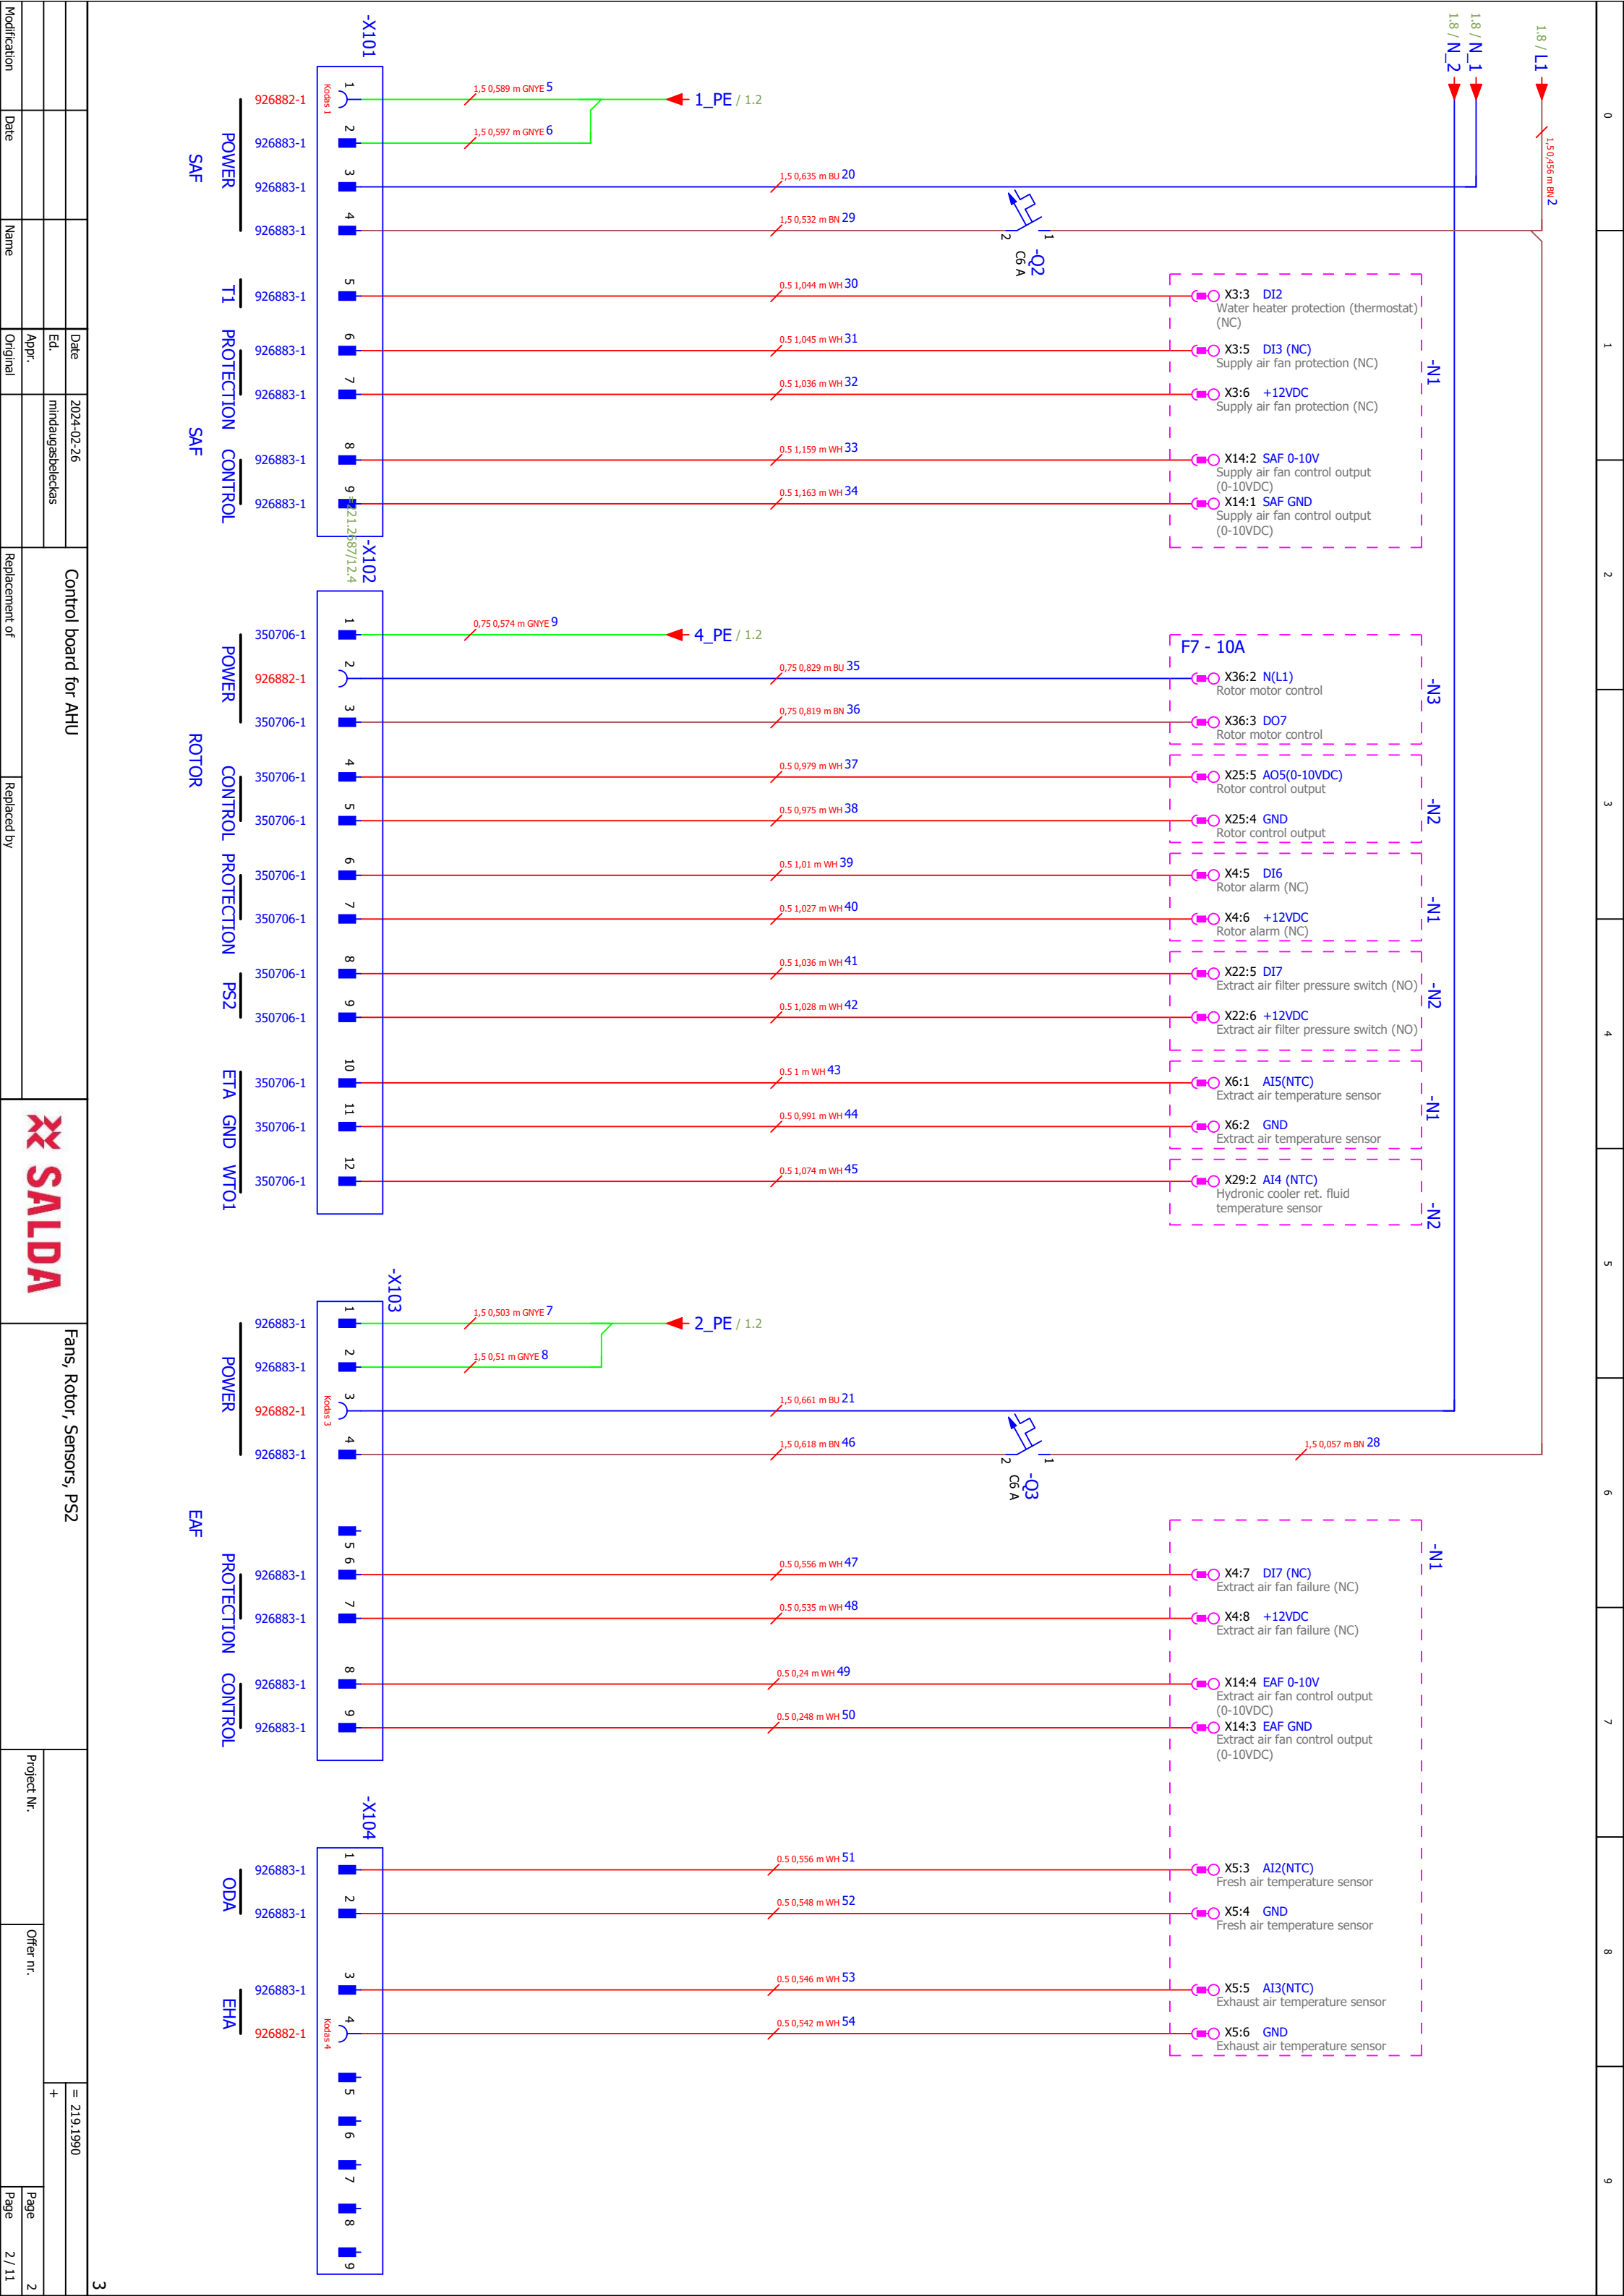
Modification | Date | Name
Date 2024-02-26
Ed. mindaugasbeleckas
Appr.
Original
Replacement of
Replaced by
Control board for AHU
SALDA
Fans, Rotor, Sensors, PS2
Project Nr.
Offer nr.
= 219.1990
+
Page 2
Page 2 / 11
3

-X101
SAF
POWER
926882-1 1 Kodas 1 1,5 0,589 m GNYE 5
926883-1 2 1,5 0,597 m GNYE 6
1_PE / 1.2
926883-1 3 1,5 0,635 m BU 20
926883-1 4 1,5 0,532 m BN 29
-Q2 C6 A 1 2
1.8 / N_2
1.8 / N_1
1.8 / L1
1,5 0,456 m BN 2
T1
926883-1 5 0.5 1,044 m WH 30 X3:3 DI2 Water heater protection (thermostat) (NC)
PROTECTION
SAF
926883-1 6 0.5 1,045 m WH 31 X3:5 DI3 (NC) Supply air fan protection (NC)
926883-1 7 0.5 1,036 m WH 32 X3:6 +12VDC Supply air fan protection (NC)
-N1
CONTROL
926883-1 8 0.5 1,159 m WH 33 X14:2 SAF 0-10V Supply air fan control output (0-10VDC)
926883-1 9 0.5 1,163 m WH 34 X14:1 SAF GND Supply air fan control output (0-10VDC)
21.2687/12.4

-X102
ROTOR
POWER
350706-1 1 0,75 0,574 m GNYE 9 4_PE / 1.2
F7 - 10A
926882-1 2 0,75 0,829 m BU 35 X36:2 N(L1) Rotor motor control
350706-1 3 0,75 0,819 m BN 36 X36:3 DO7 Rotor motor control
-N3
CONTROL
350706-1 4 0.5 0,979 m WH 37 X25:5 AO5(0-10VDC) Rotor control output
350706-1 5 0.5 0,975 m WH 38 X25:4 GND Rotor control output
-N2
PROTECTION
350706-1 6 0.5 1,01 m WH 39 X4:5 DI6 Rotor alarm (NC)
350706-1 7 0.5 1,027 m WH 40 X4:6 +12VDC Rotor alarm (NC)
-N1
PS2
350706-1 8 0.5 1,036 m WH 41 X22:5 DI7 Extract air filter pressure switch (NO)
350706-1 9 0.5 1,028 m WH 42 X22:6 +12VDC Extract air filter pressure switch (NO)
-N2
ETA
350706-1 10 0.5 1 m WH 43 X6:1 AI5(NTC) Extract air temperature sensor
GND
350706-1 11 0.5 0,991 m WH 44 X6:2 GND Extract air temperature sensor
-N1
WTO1
350706-1 12 0.5 1,074 m WH 45 X29:2 AI4 (NTC) Hydronic cooler ret. fluid temperature sensor
-N2

-X103
EAF
POWER
926883-1 1 1,5 0,503 m GNYE 7 2_PE / 1.2
926883-1 2 1,5 0,51 m GNYE 8
926882-1 3 Kodas 3 1,5 0,661 m BU 21
926883-1 4 1,5 0,618 m BN 46
-Q3 C6 A 1 2
1,5 0,057 m BN 28
5
PROTECTION
926883-1 6 0.5 0,556 m WH 47 X4:7 DI7 (NC) Extract air fan failure (NC)
-N1
926883-1 7 0.5 0,535 m WH 48 X4:8 +12VDC Extract air fan failure (NC)
CONTROL
926883-1 8 0.5 0,24 m WH 49 X14:4 EAF 0-10V Extract air fan control output (0-10VDC)
926883-1 9 0.5 0,248 m WH 50 X14:3 EAF GND Extract air fan control output (0-10VDC)

-X104
ODA
926883-1 1 0.5 0,556 m WH 51 X5:3 AI2(NTC) Fresh air temperature sensor
926883-1 2 0.5 0,548 m WH 52 X5:4 GND Fresh air temperature sensor
EHA
926883-1 3 0.5 0,546 m WH 53 X5:5 AI3(NTC) Exhaust air temperature sensor
926882-1 4 Kodas 4 0.5 0,542 m WH 54 X5:6 GND Exhaust air temperature sensor
5
6
7
8
9

0 1 2 3 4 5 6 7 8 9